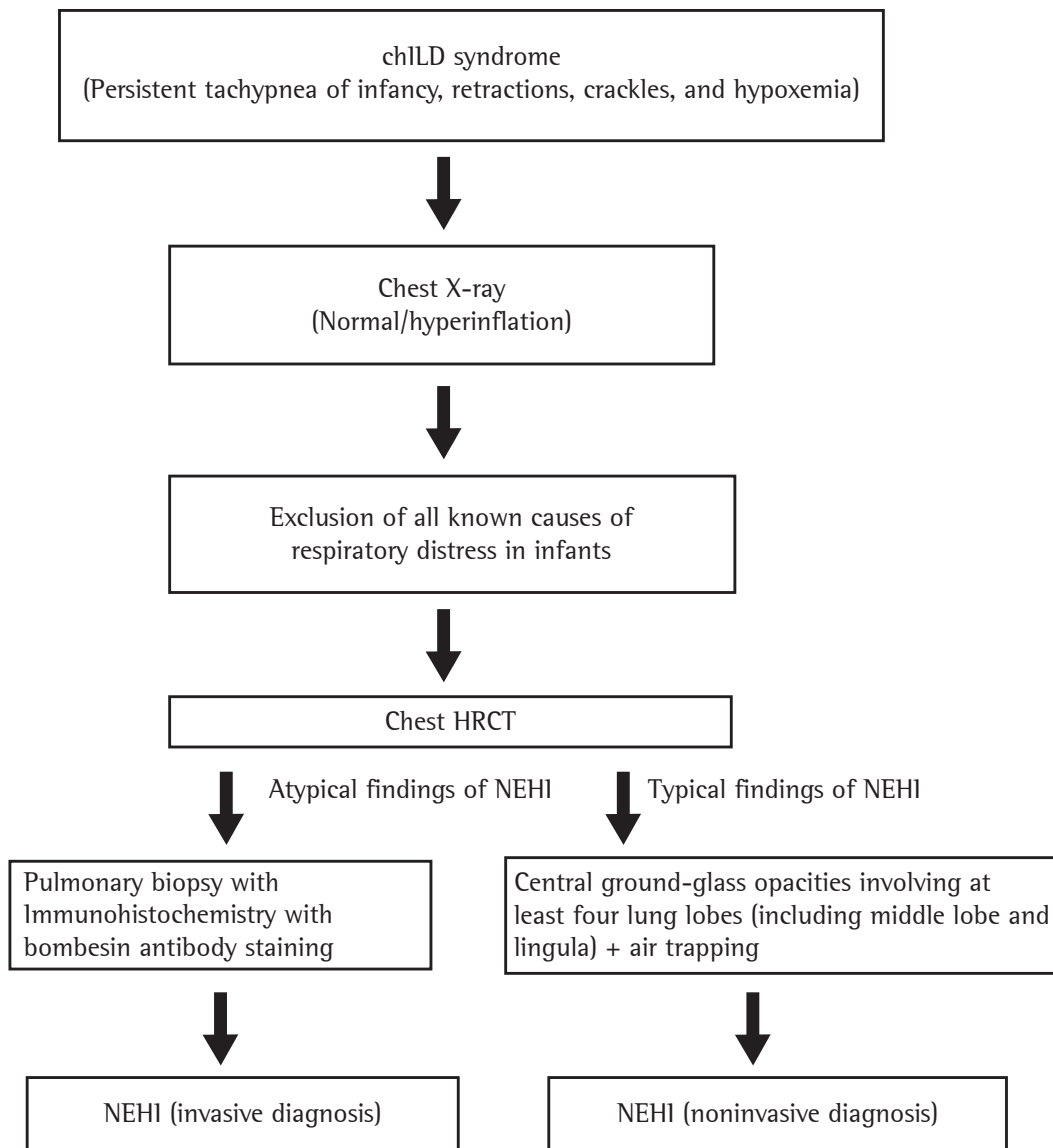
chILD syndrome
(Persistent tachypnea of infancy, retractions, crackles, and hypoxemia)

Chest X-ray
(Normal/hyperinflation)

Exclusion of all known causes of respiratory distress in infants

Chest HRCT

Atypical findings of NEHI

Typical findings of NEHI

Pulmonary biopsy with Immunohistochemistry with bombesin antibody staining

Central ground-glass opacities involving at least four lung lobes (including middle lobe and lingula) + air trapping

NEHI (invasive diagnosis)

NEHI (noninvasive diagnosis)